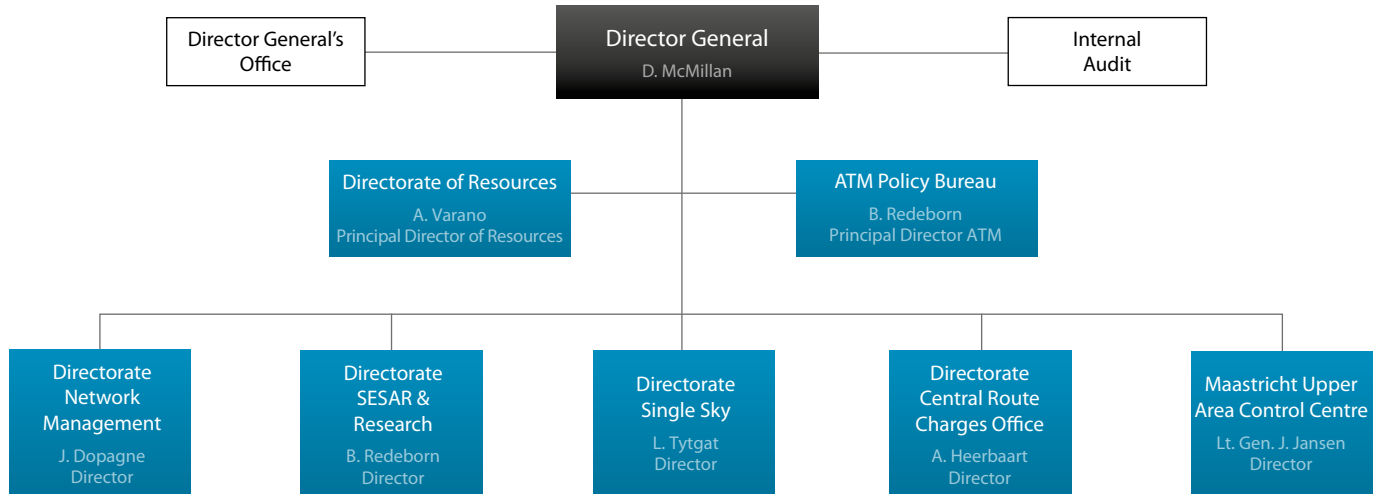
Director General's Office

Director General
D. McMillan

Internal Audit

Directorate of Resources
A. Varano
Principal Director of Resources

ATM Policy Bureau
B. Redeborn
Principal Director ATM

Directorate Network Management
J. Dopagne
Director

Directorate SESAR & Research
B. Redeborn
Director

Directorate Single Sky
L. Tytgat
Director

Directorate Central Route Charges Office
A. Heerbaart
Director

Maastricht Upper Area Control Centre
Lt. Gen. J. Jansen
Director